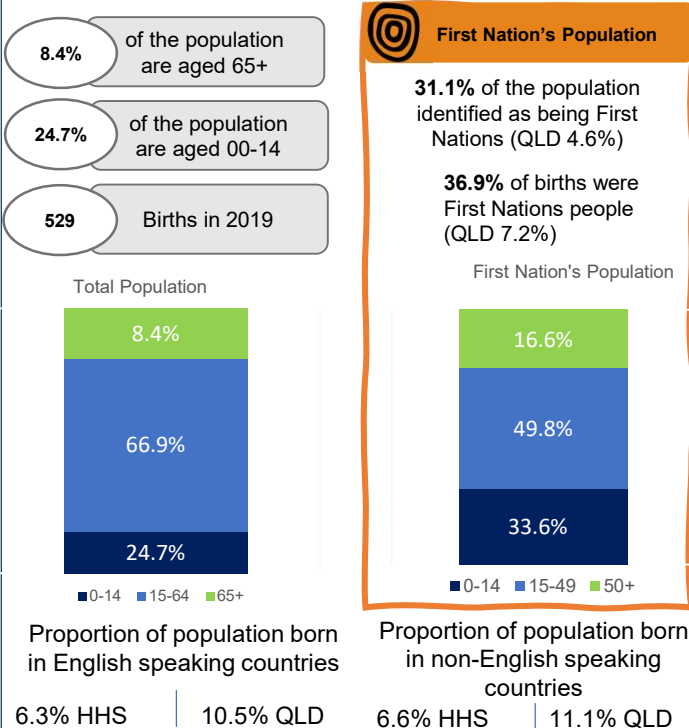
8.4% of the population are aged 65+

24.7% of the population are aged 00-14

529 Births in 2019

Total Population

8.4%

66.9%

24.7%

0-14 15-64 65+

First Nation's Population

**31.1%** of the population identified as being First Nations (QLD 4.6%)

**36.9%** of births were First Nations people (QLD 7.2%)

First Nation's Population

16.6%

49.8%

33.6%

0-14 15-49 50+

Proportion of population born in English speaking countries

6.3% HHS | 10.5% QLD

Proportion of population born in non-English speaking countries

6.6% HHS | 11.1% QLD